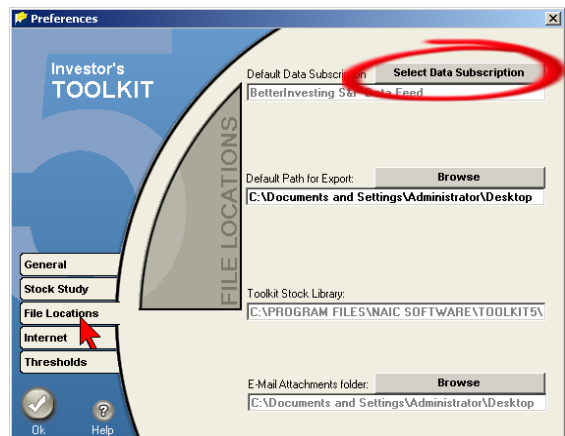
Preferences

Investor's
TOOLKIT

FILE LOCATIONS

Default Data Subscription
Select Data Subscription
BetterInvesting S&P Data Feed

Default Path for Export:
Browse
C:\Documents and Settings\Administrator\Desktop

Toolkit Stock Library:
C:\PROGRAM FILES\NAIC SOFTWARE\TOOLKIT5\

E-Mail Attachments folder:
Browse
C:\Documents and Settings\Administrator\Desktop

General
Stock Study
File Locations
Internet
Thresholds

Ok
Help